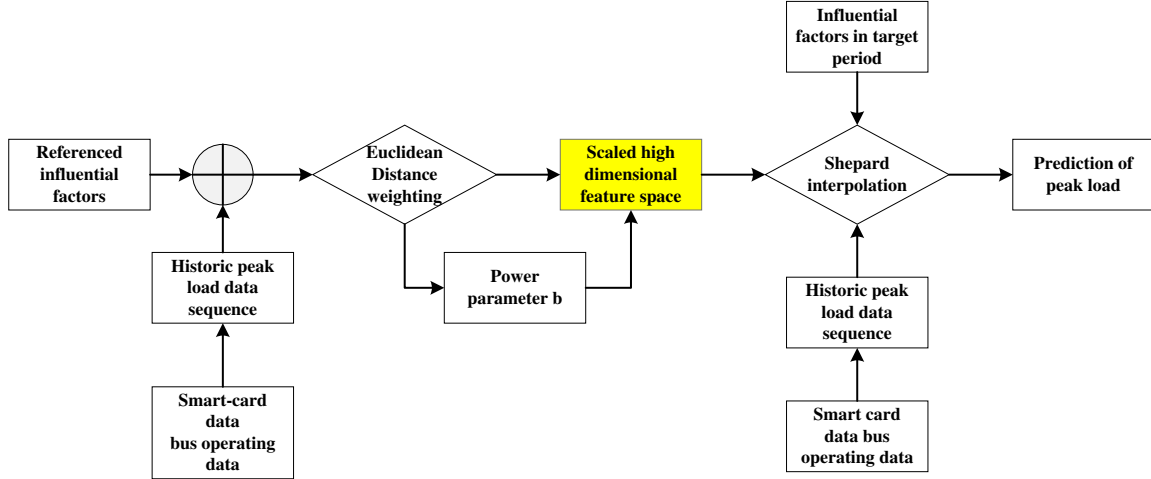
Influential factors in target period

Referenced influential factors

Euclidean Distance weighting

Scaled high dimensional feature space

Shepard interpolation

Prediction of peak load

Historic peak load data sequence

Power parameter b

Historic peak load data sequence

Smart-card data bus operating data

Smart card data bus operating data